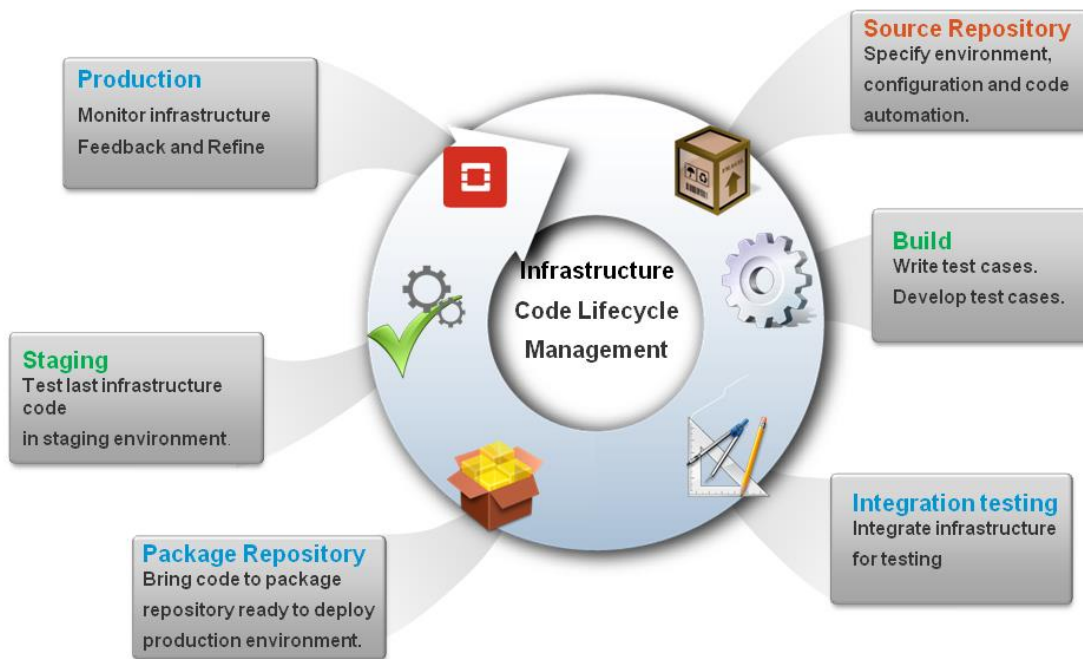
Production
Monitor infrastructure
Feedback and Refine

Source Repository
Specify environment, configuration and code automation.

Infrastructure Code Lifecycle Management

Build
Write test cases.
Develop test cases.

Staging
Test last infrastructure code
in staging environment.

Integration testing
Integrate infrastructure for testing

Package Repository
Bring code to package repository ready to deploy production environment.